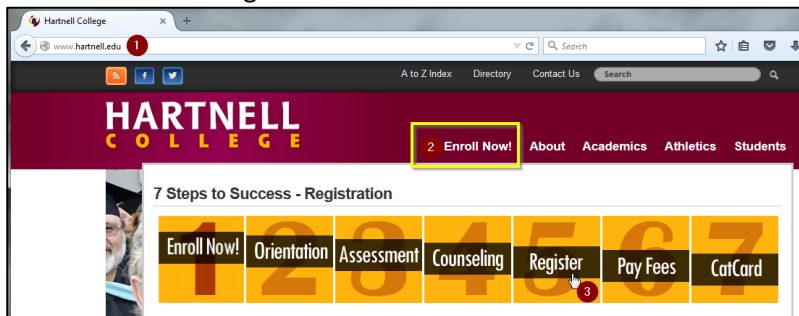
Hartnell College ×
www.hartnell.edu 1
Search
A to Z Index Directory Contact Us Search
HARTNELL
COLLEGE
2 Enroll Now! About Academics Athletics Students
7 Steps to Success - Registration
1 Enroll Now!
2 Orientation
3 Assessment
4 Counseling
5 Register 3
6 Pay Fees
7 CatCard